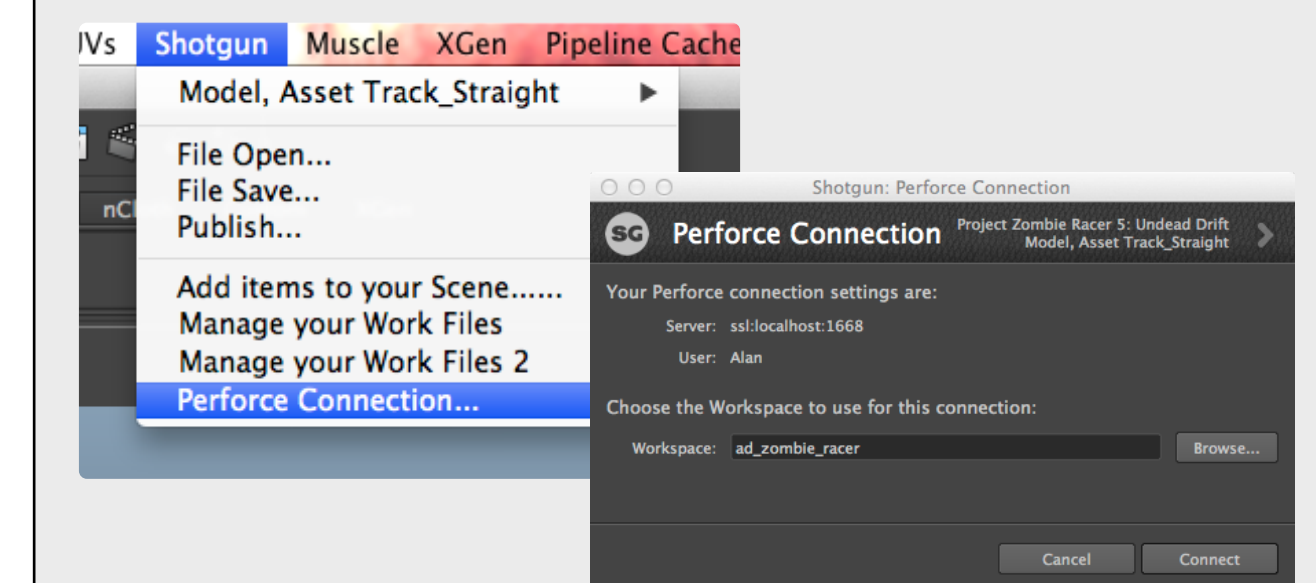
UVs Shotgun Muscle XGen Pipeline Cache

Model, Asset Track_Straight

File Open...
File Save...
Publish...

Add items to your Scene......
Manage your Work Files
Manage your Work Files 2
Perforce Connection...

nC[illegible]

Shotgun: Perforce Connection

SG Perforce Connection

Project Zombie Racer 5: Undead Drift
Model, Asset Track_Straight

Your Perforce connection settings are:

Server: ssl:localhost:1668

User: Alan

Choose the Workspace to use for this connection:

Workspace: ad_zombie_racer

Browse...

Cancel

Connect